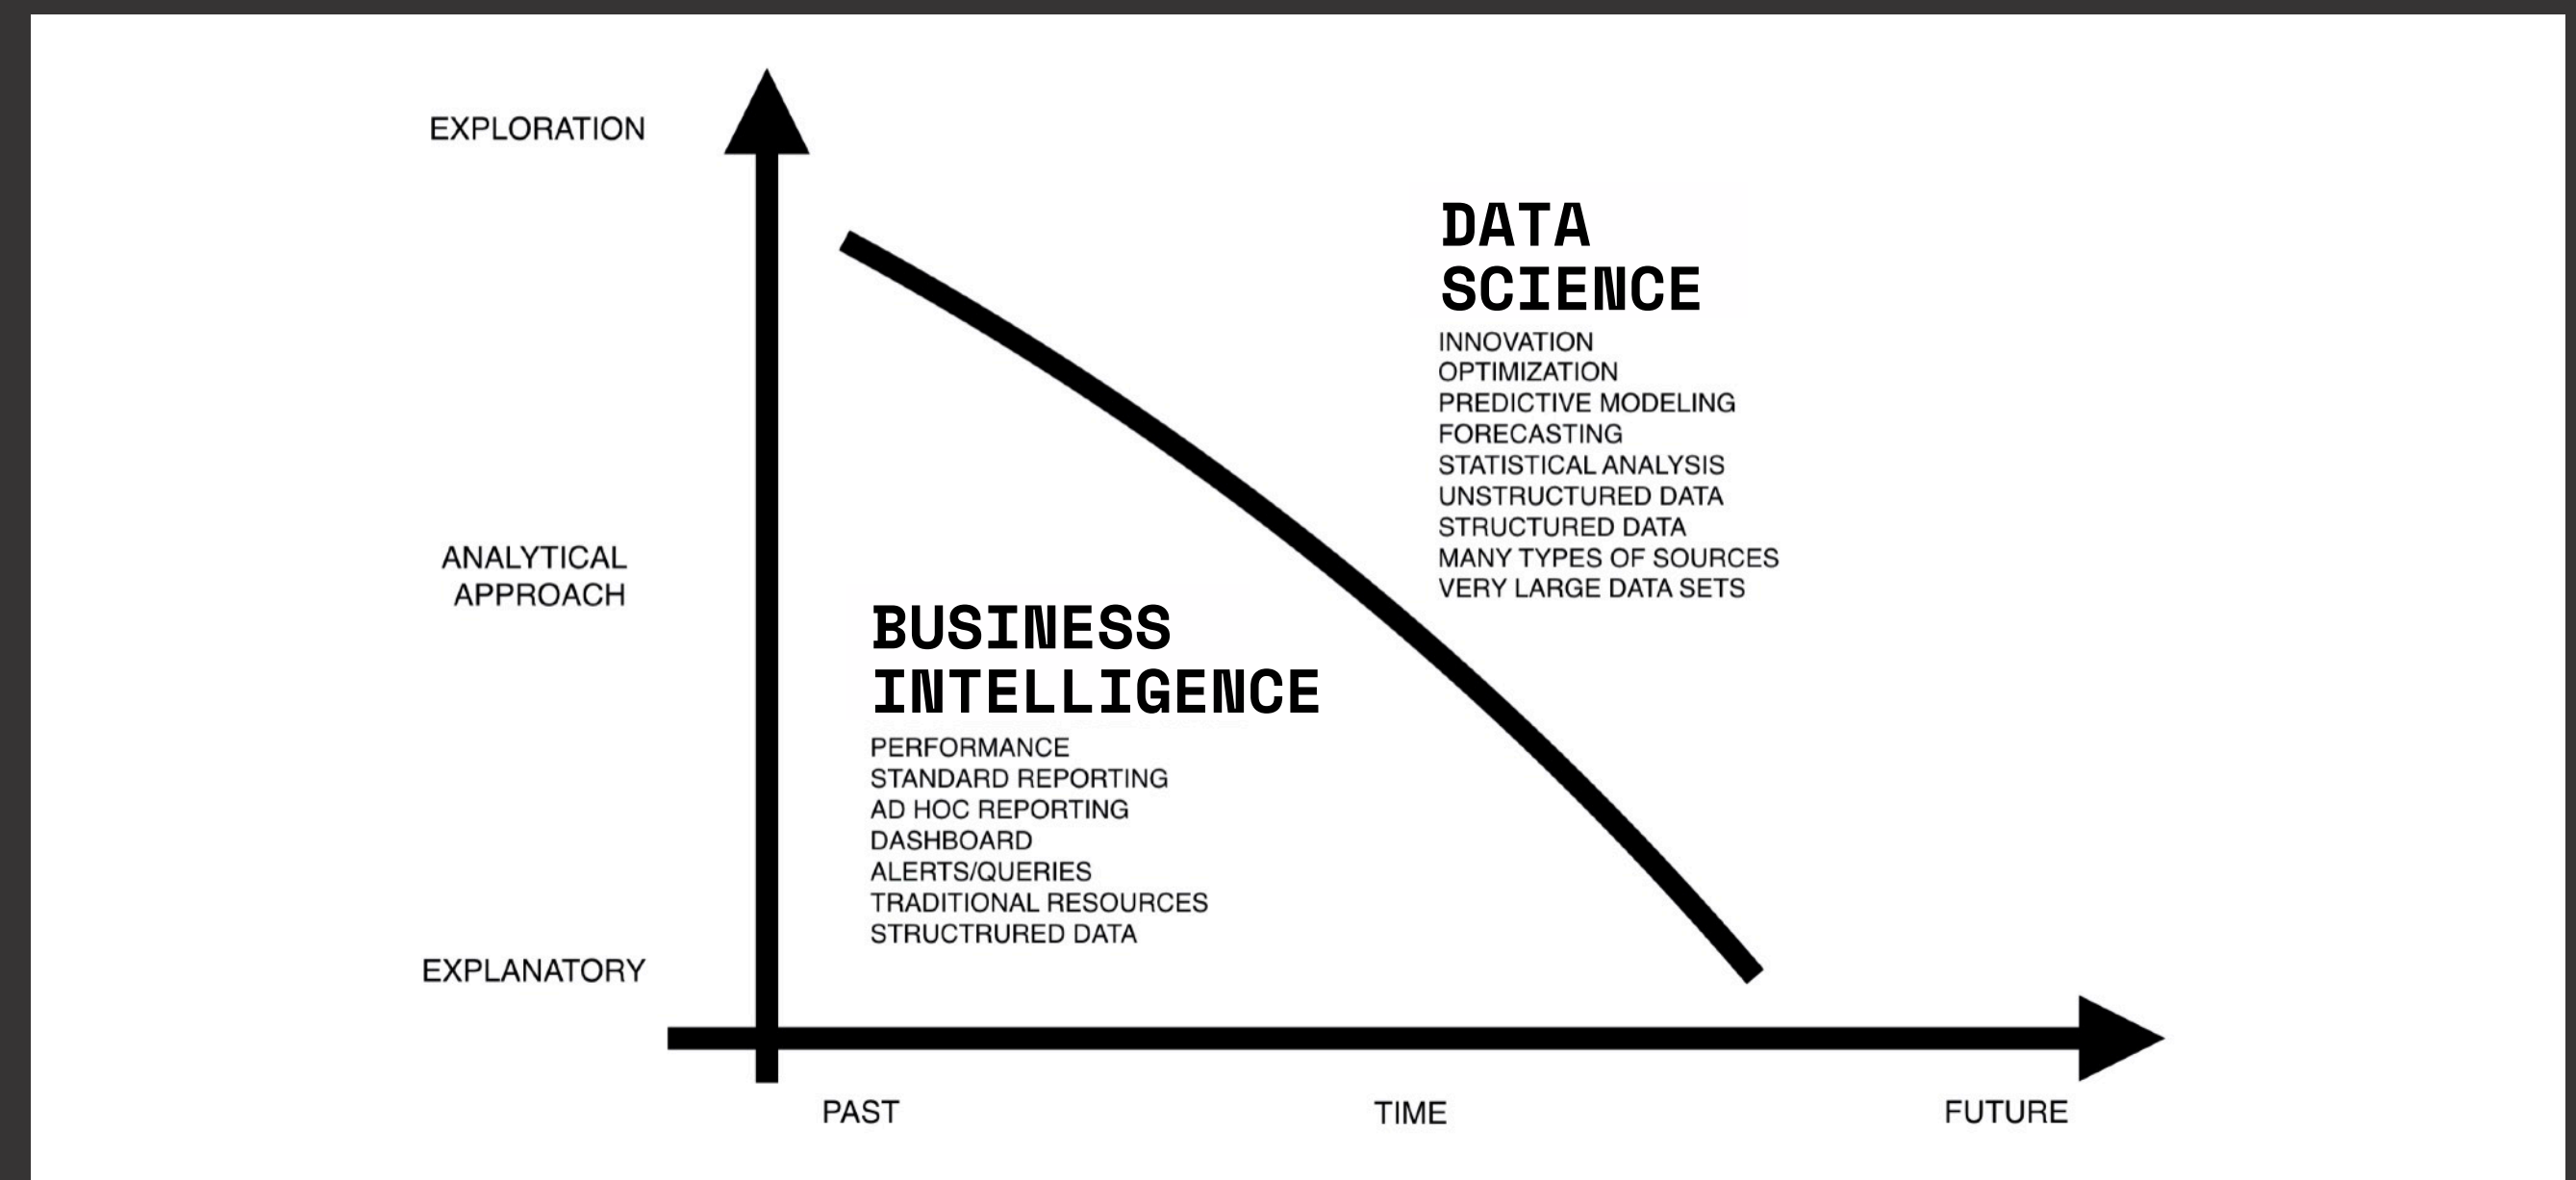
EXPLORATION

DATA SCIENCE

INNOVATION
OPTIMIZATION
PREDICTIVE MODELING
FORECASTING
STATISTICAL ANALYSIS
UNSTRUCTURED DATA
STRUCTURED DATA
MANY TYPES OF SOURCES
VERY LARGE DATA SETS

ANALYTICAL APPROACH

BUSINESS INTELLIGENCE

PERFORMANCE
STANDARD REPORTING
AD HOC REPORTING
DASHBOARD
ALERTS/QUERIES
TRADITIONAL RESOURCES
STRUCTRURED DATA

EXPLANATORY

PAST

TIME

FUTURE